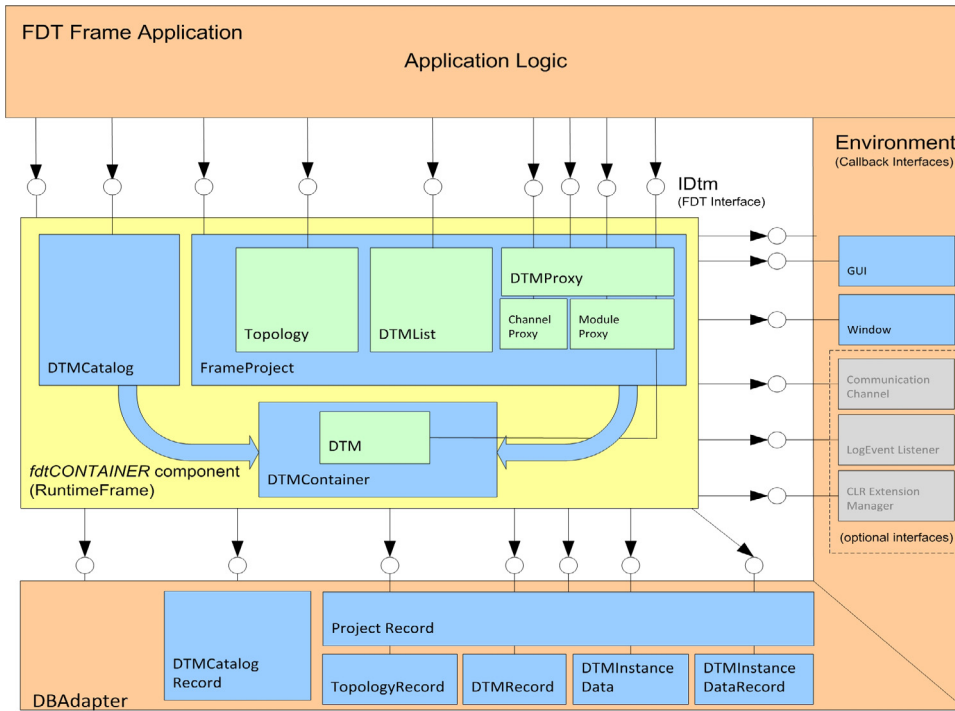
FDT Frame Application

Application Logic

Environment
(Callback Interfaces)

IDtm
(FDT Interface)

DTMCatalog

Topology

DTMList

DTMProxy

Channel Proxy

Module Proxy

FrameProject

GUI

Window

Communication Channel

LogEvent Listener

CLR Extension Manager

(optional interfaces)

DTM

DTMContainer

fdtCONTAINER component
(RuntimeFrame)

DTMCatalog Record

Project Record

TopologyRecord

DTMRecord

DTMInstance Data

DTMInstance DataRecord

DBAdapter